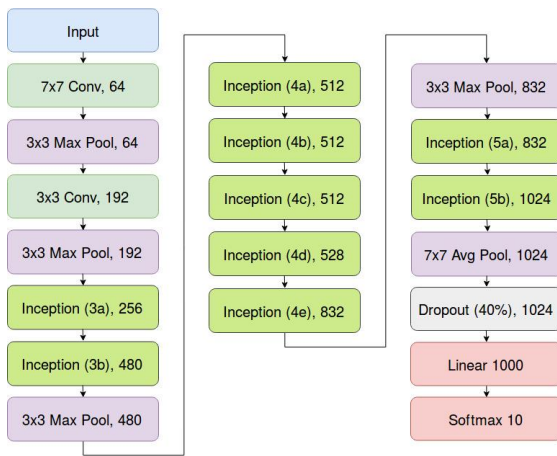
Input

7x7 Conv, 64

3x3 Max Pool, 64

3x3 Conv, 192

3x3 Max Pool, 192

Inception (3a), 256

Inception (3b), 480

3x3 Max Pool, 480

Inception (4a), 512

Inception (4b), 512

Inception (4c), 512

Inception (4d), 528

Inception (4e), 832

3x3 Max Pool, 832

Inception (5a), 832

Inception (5b), 1024

7x7 Avg Pool, 1024

Dropout (40%), 1024

Linear 1000

Softmax 10